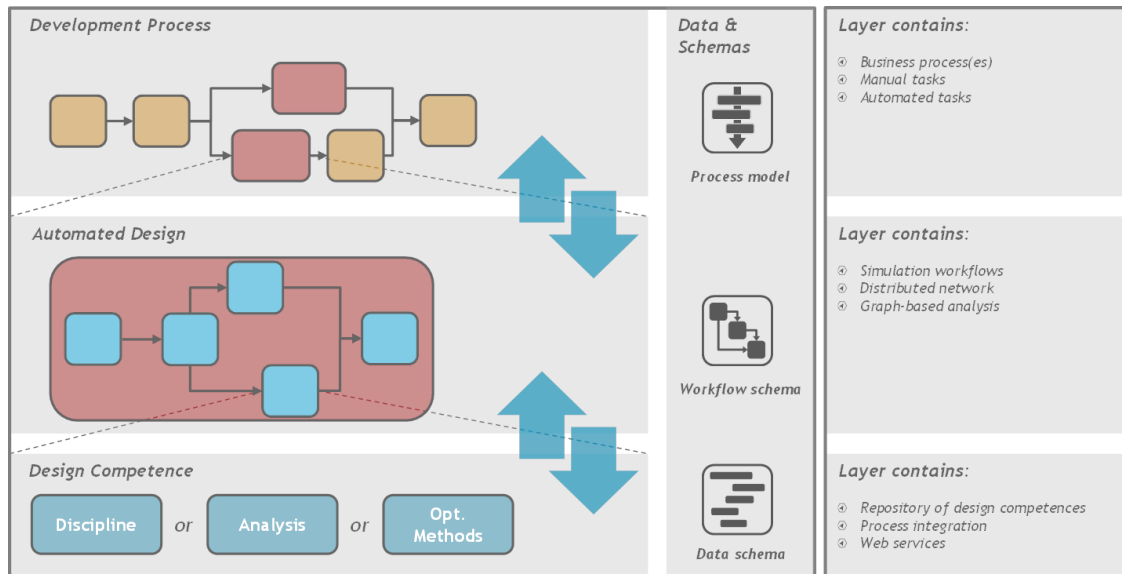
Development Process

Data & Schemas

Process model

Layer contains:

Business process(es)
Manual tasks
Automated tasks

Automated Design

Workflow schema

Layer contains:

Simulation workflows
Distributed network
Graph-based analysis

Design Competence

Discipline or Analysis or Opt. Methods

Data schema

Layer contains:

Repository of design competences
Process integration
Web services